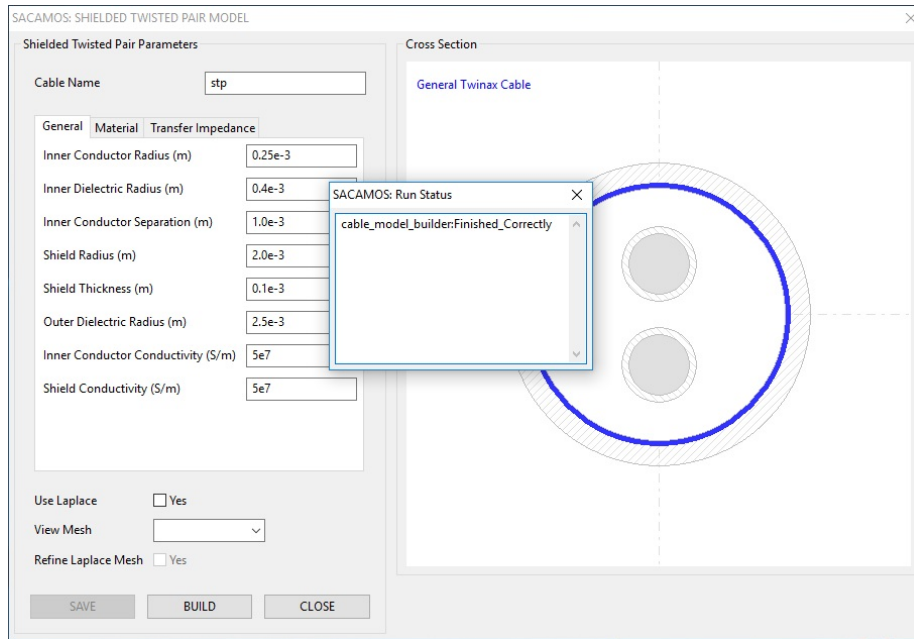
SACAMOS: SHIELDED TWISTED PAIR MODEL

Shielded Twisted Pair Parameters

Cable Name stp

General Material Transfer Impedance

Inner Conductor Radius (m) 0.25e-3

Inner Dielectric Radius (m) 0.4e-3

Inner Conductor Separation (m) 1.0e-3

Shield Radius (m) 2.0e-3

Shield Thickness (m) 0.1e-3

Outer Dielectric Radius (m) 2.5e-3

Inner Conductor Conductivity (S/m) 5e7

Shield Conductivity (S/m) 5e7

Use Laplace Yes

View Mesh

Refine Laplace Mesh Yes

SAVE BUILD CLOSE

Cross Section

General Twinax Cable

SACAMOS: Run Status

cable_model_builder:Finished_Correctly